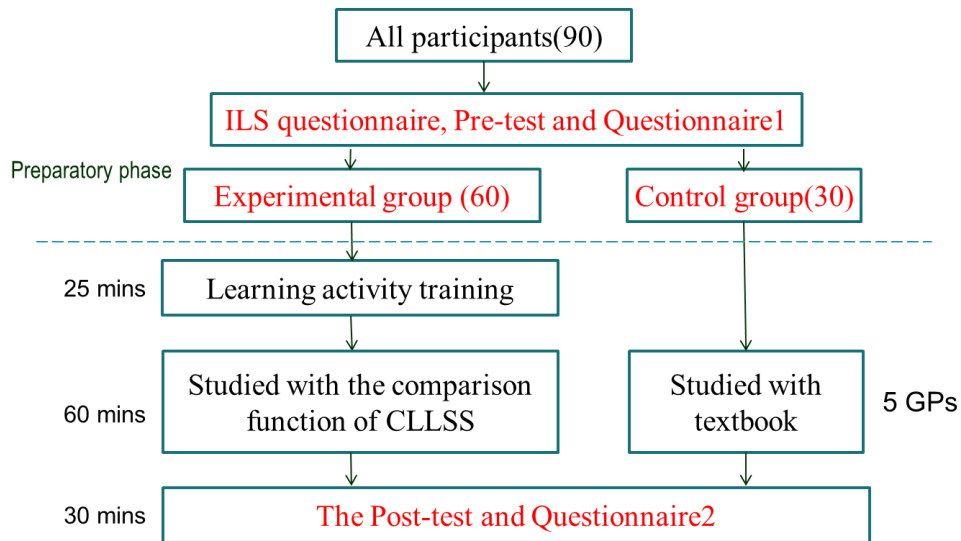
All participants(90)

ILS questionnaire, Pre-test and Questionnaire1

Preparatory phase

Experimental group (60)

Control group(30)

25 mins

Learning activity training

60 mins

Studied with the comparison function of CLLSS

Studied with textbook

5 GPs

30 mins

The Post-test and Questionnaire2